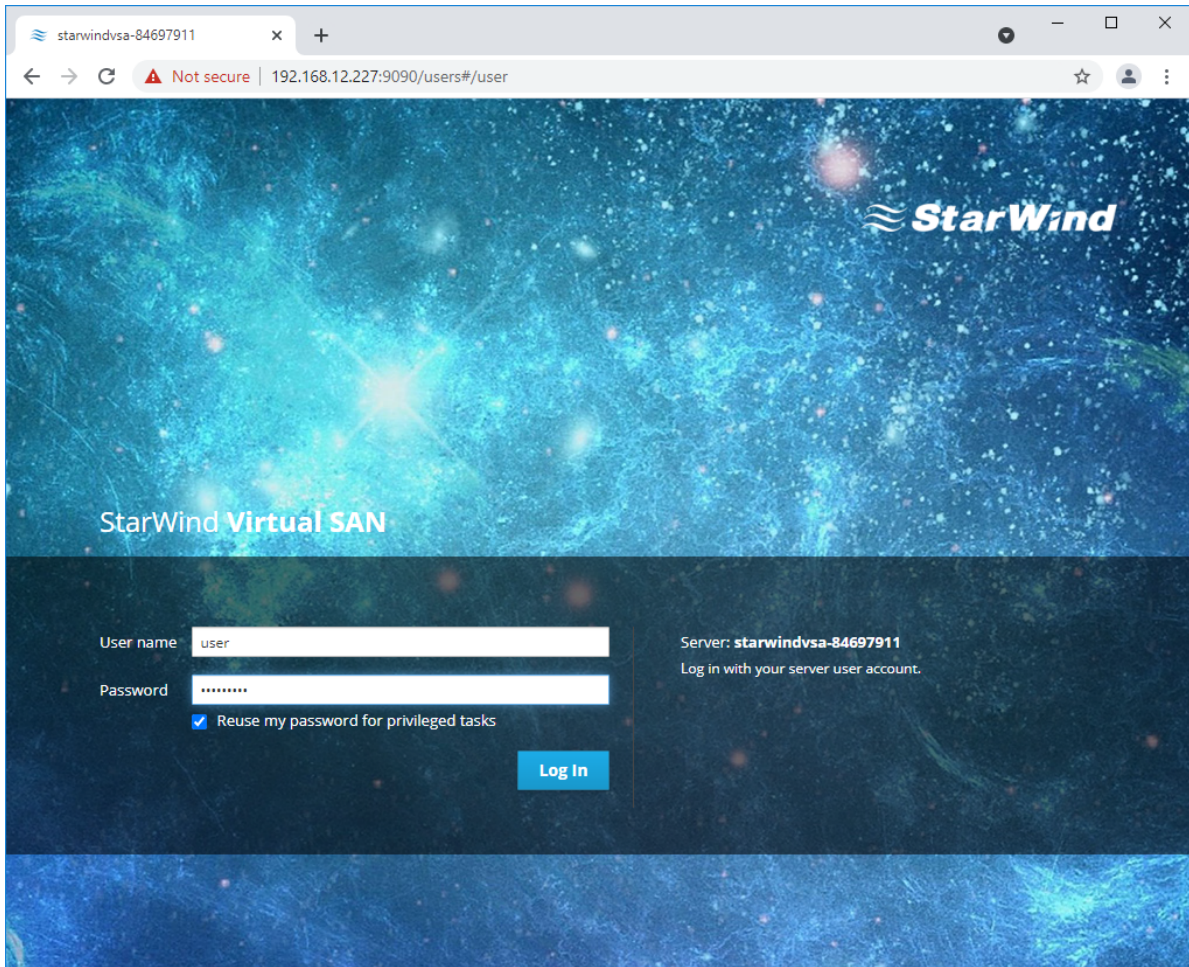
starwindvsa-84697911

Not secure | 192.168.12.227:9090/users#/user

StarWind

StarWind Virtual SAN

User name user

Password ••••••••••

Reuse my password for privileged tasks

Log In

Server: starwindvsa-84697911

Log in with your server user account.